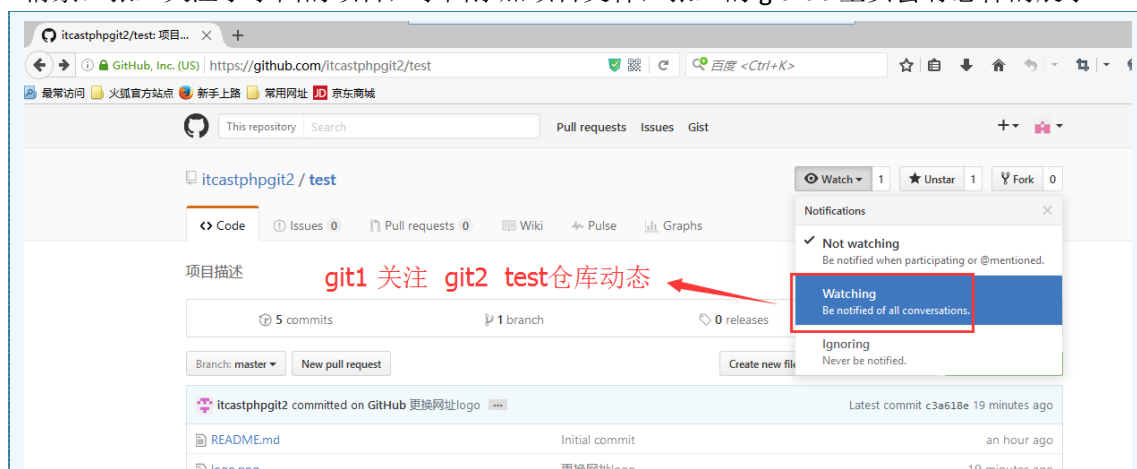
itcastphpgit2/test: 项目... ×

GitHub, Inc. (US) https://github.com/itcastphpgit2/test

百度 <Ctrl+K>

最常访问 火狐官方站点 新手上路 常用网址 京东商城

This repository Search Pull requests Issues Gist

itcastphpgit2 / test

Watch 1 Unstar 1 Fork 0

Code Issues 0 Pull requests 0 Wiki Pulse Graphs

Notifications

Not watching
Be notified when participating or @mentioned.

Watching
Be notified of all conversations.

Ignoring
Never be notified.

项目描述

git1 关注 git2 test仓库动态

5 commits 1 branch 0 releases

Branch: master New pull request Create new file

itcastphpgit2 committed on GitHub 更换网址logo Latest commit c3a618e 19 minutes ago

README.md Initial commit an hour ago

logo.png 更换网址logo 19 minutes ago